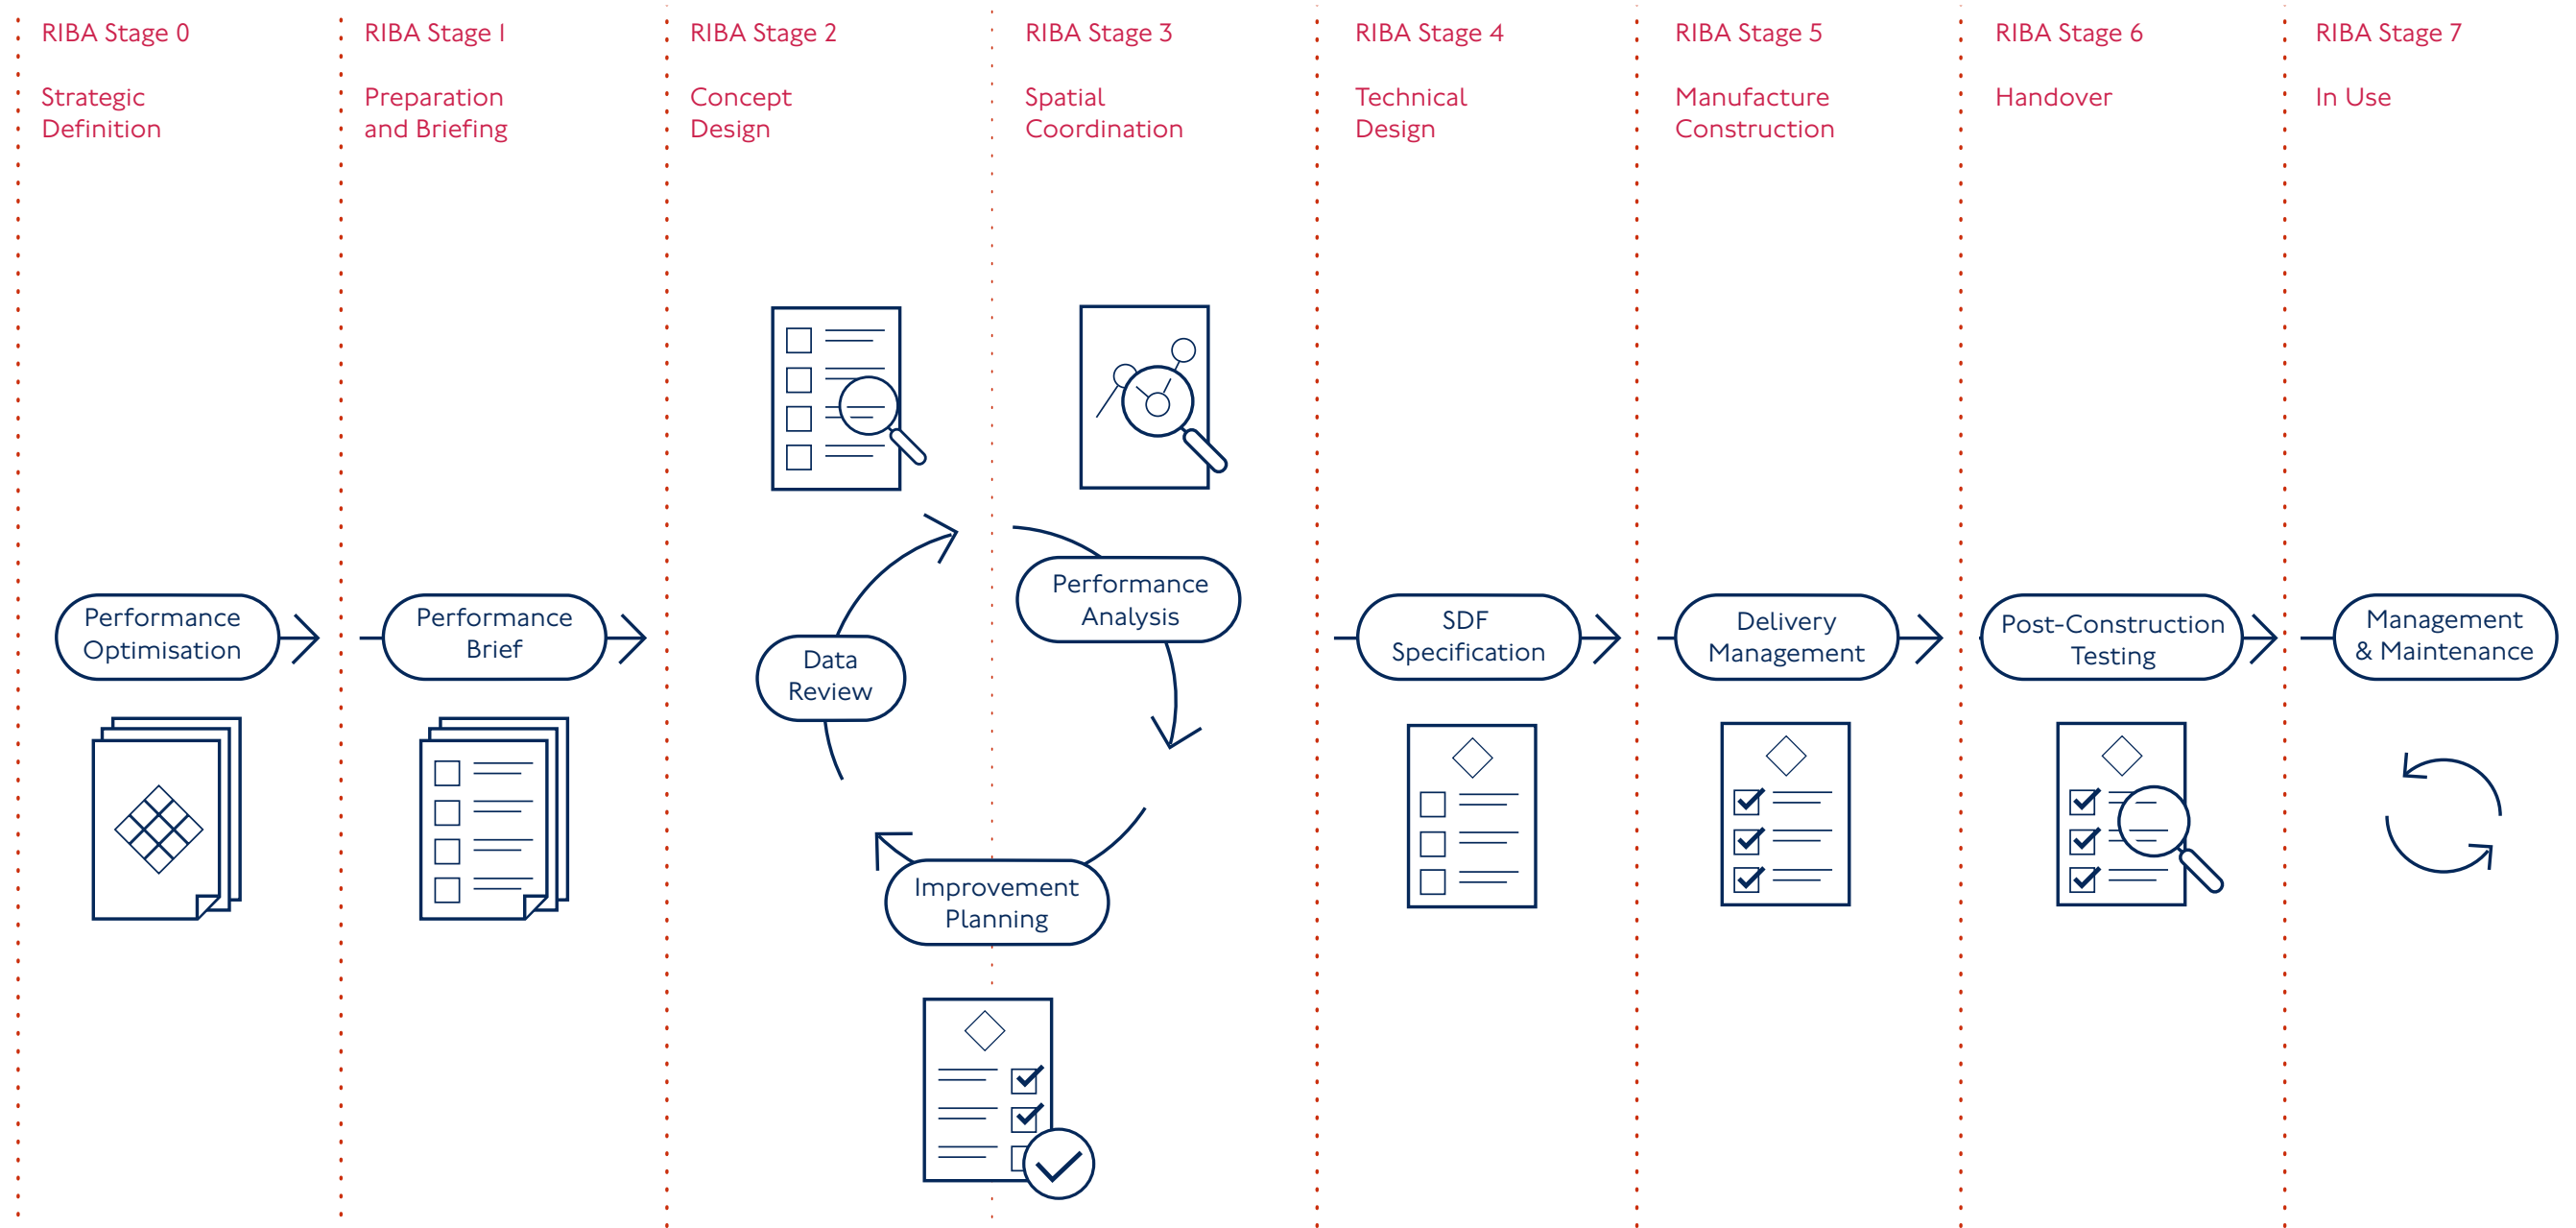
RIBA Stage 0

Strategic Definition

RIBA Stage 1

Preparation and Briefing

RIBA Stage 2

Concept Design

RIBA Stage 3

Spatial Coordination

RIBA Stage 4

Technical Design

RIBA Stage 5

Manufacture Construction

RIBA Stage 6

Handover

RIBA Stage 7

In Use

Performance Optimisation

Performance Brief

Data Review

Performance Analysis

Improvement Planning

SDF Specification

Delivery Management

Post-Construction Testing

Management & Maintenance